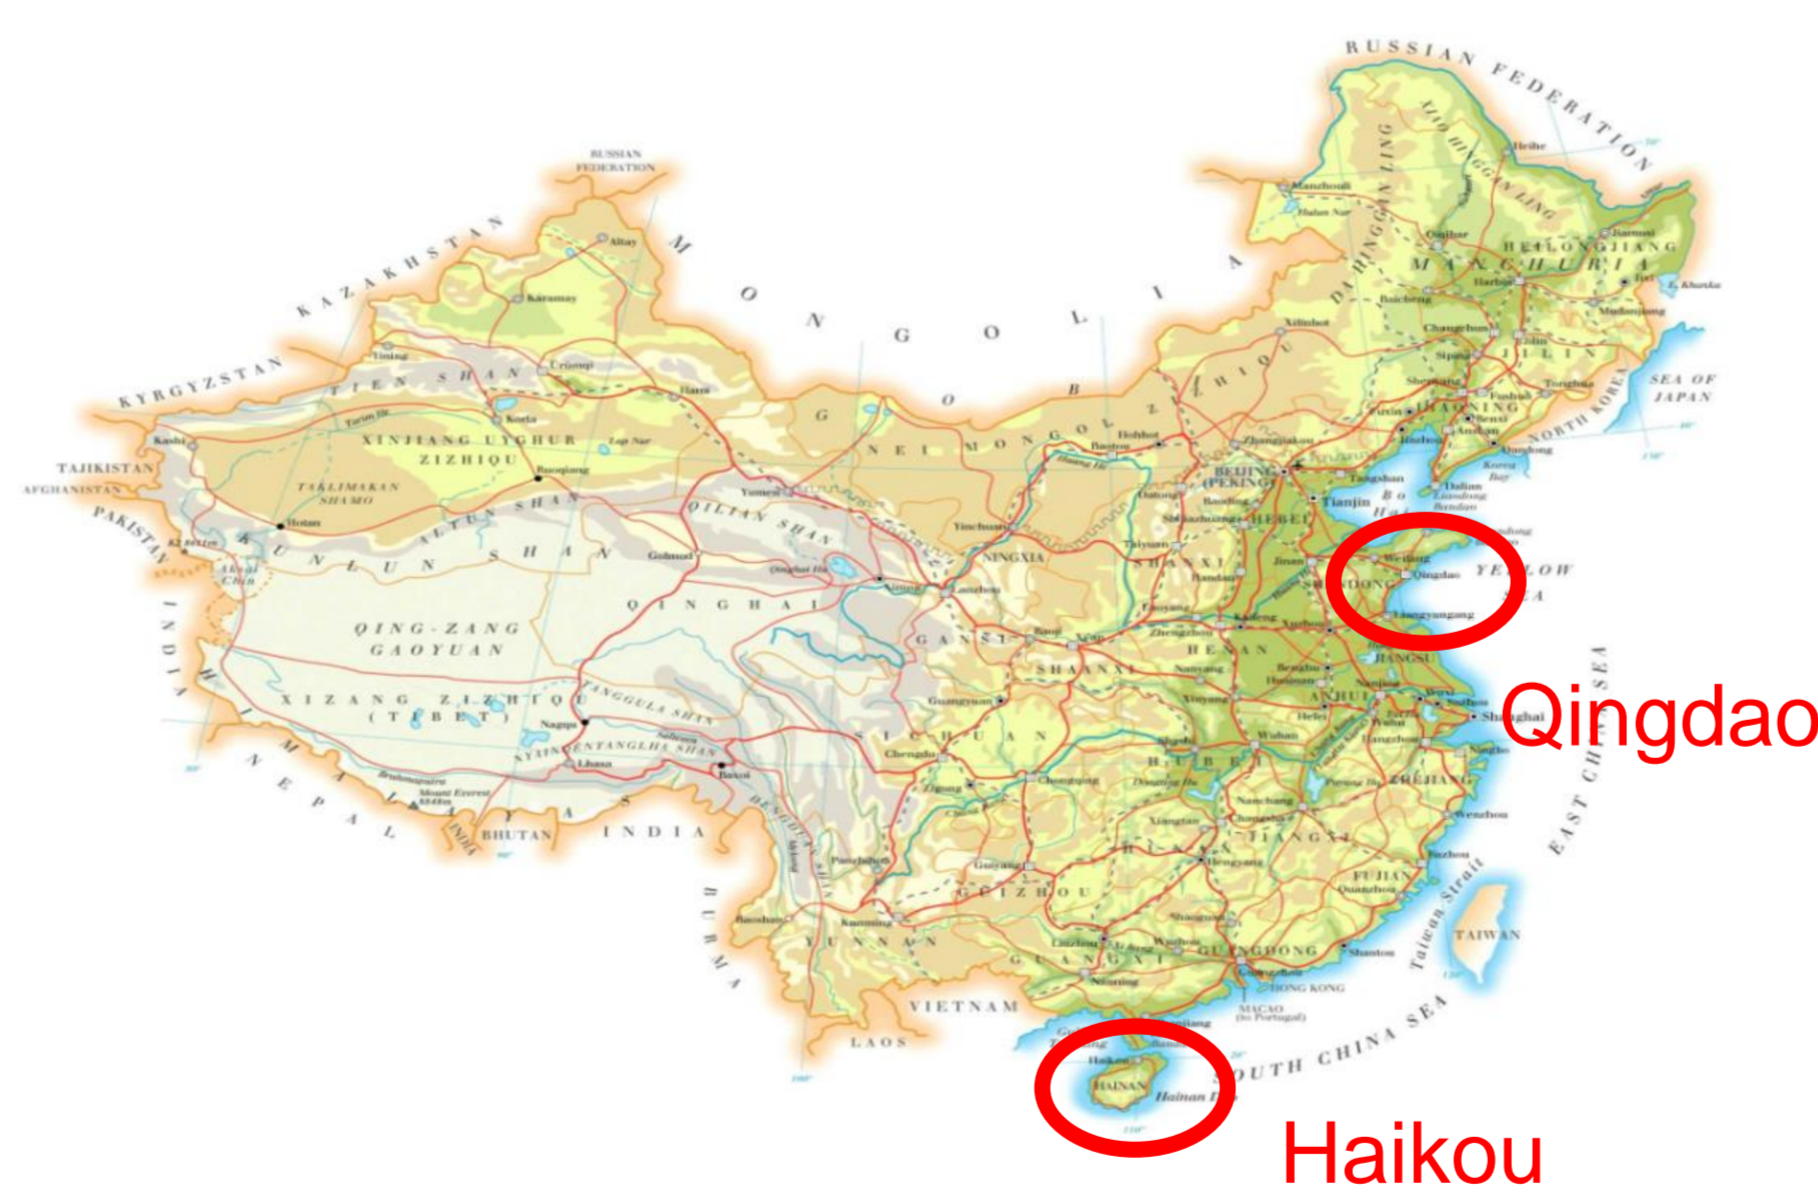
RUSSIAN FEDERATION
RUSSIAN FEDERATION
KAZAKHSTAN
MONGOLIA
KYRGYZSTAN
TAJIKISTAN
AFGHANISTAN
PAKISTAN
Altay
Karamay
Yining
Urumqi
Hami
TIEN SHAN
Korla
Kashi
XINJIANG UYGHUR ZIZHIQU
Ruoqiang
TAKLIMAKAN SHAMO
Hotan
ALTUN SHAN
KUNLUN SHAN
QILIAN SHAN
Golmud
Xining
QINGHAI
QING-ZANG GAOYUAN
XIZANG ZIZHIQU (TIBET)
TANGGULA SHAN
Nagqu
NYAINQENTANGLHA SHAN
Lhasa
Mount Everest
NEPAL
BHUTAN
INDIA
INDIA
Baxoi
BURMA
GOBI
NEI MONGOL ZIZHIQU
Hohhot
Baotou
Yinchuan
NINGXIA
Lanzhou
GANSU
Xi'an
SHAANXI
SICHUAN
Chengdu
Chongqing
GUIZHOU
Guiyang
YUNNAN
Kunming
GUANGXI
Nanning
VIETNAM
LAOS
HAINAN
Haikou
Hainan
GUANGDONG
Guangzhou
HONG KONG
MACAO
Shantou
FUJIAN
TAIWAN
Taiwan Strait
SOUTH CHINA SEA
EAST CHINA SEA
ZHEJIANG
Shanghai
JIANGSU
ANHUI
Wuhan
HUBEI
HUNAN
JIANGXI
HENAN
Zhengzhou
SHANXI
Taiyuan
HEBEI
BEIJING (PEKING)
Tianjin
Jinan
Qingdao
Weifang
Lianyungang
SHANDONG
YELLOW SEA
Bo Hai
Dalian
LIAONING
Shenyang
JILIN
Changchun
Harbin
HEILONGJIANG
MANCHURIA
Qiqihar
DA HINGGAN LING
XIAO HINGGAN LING
Manzhouli
NORTH KOREA
SEA OF JAPAN
Qingdao
Haikou